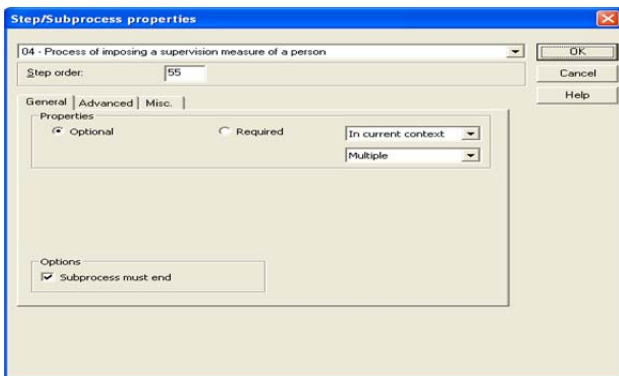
Step/Subprocess properties

04 - Process of imposing a supervision measure of a person

OK

Step order: 55

Cancel

Help

General | Advanced | Misc.

Properties

Optional

Required

In current context

Multiple

Options

Subprocess must end